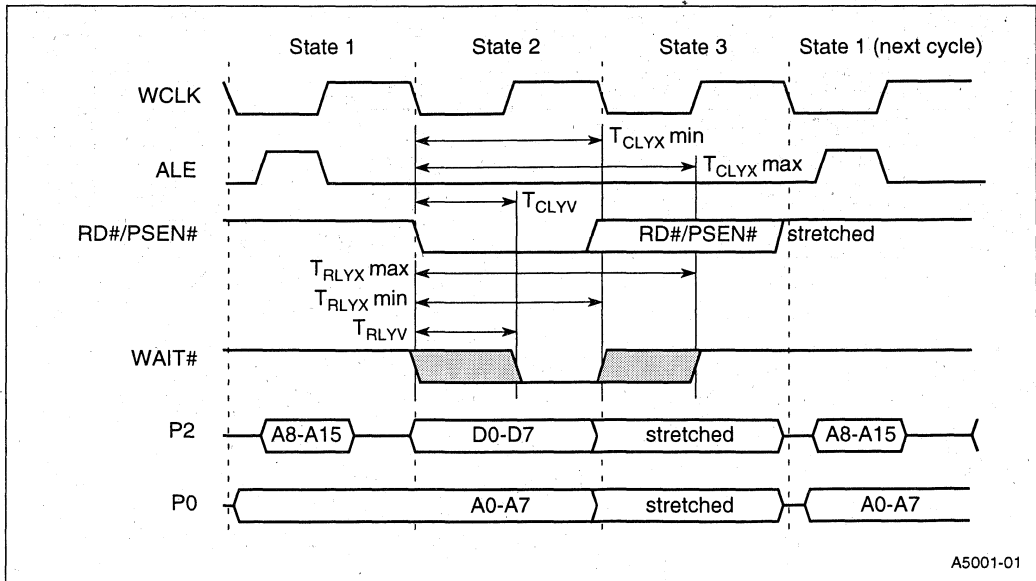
State 1
State 2
State 3
State 1 (next cycle)

WCLK
ALE
RD#/PSEN#
WAIT#
P2
P0

$T_{CLYX}$ min
$T_{CLYX}$ max
$T_{CLYV}$
RD#/PSEN#
stretched
$T_{RLYX}$ max
$T_{RLYX}$ min
$T_{RLYV}$

A8-A15
D0-D7
stretched
A8-A15

A0-A7
stretched
A0-A7

A5001-01